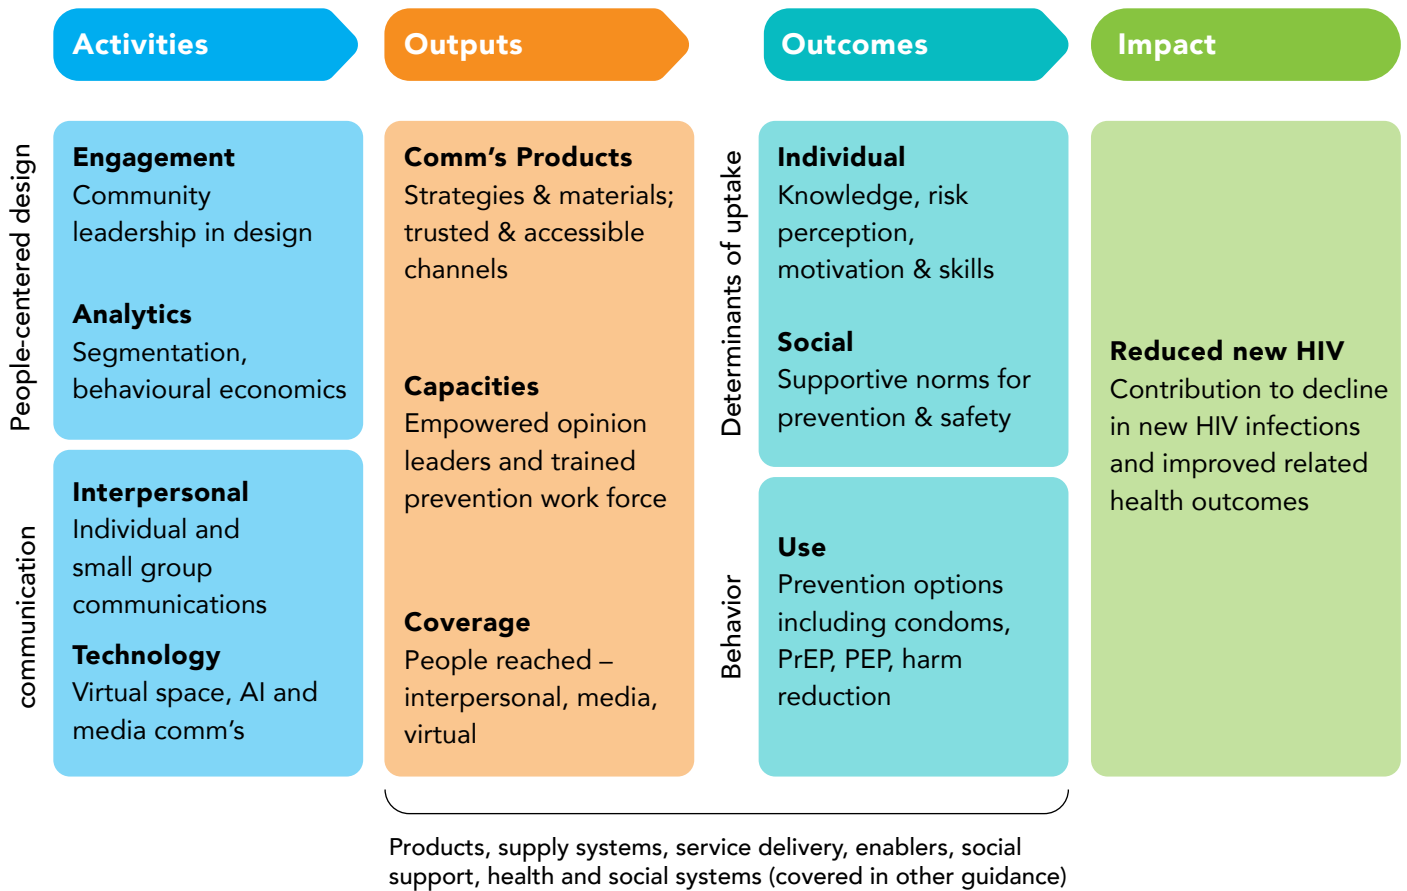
Activities

Outputs

Outcomes

Impact

People-centered design

Engagement
Community leadership in design

Analytics
Segmentation, behavioural economics

communication

Interpersonal
Individual and small group communications

Technology
Virtual space, AI and media comm's

Comm's Products
Strategies & materials; trusted & accessible channels

Capacities
Empowered opinion leaders and trained prevention work force

Coverage
People reached – interpersonal, media, virtual

Determinants of uptake

Individual
Knowledge, risk perception, motivation & skills

Social
Supportive norms for prevention & safety

Behavior

Use
Prevention options including condoms, PrEP, PEP, harm reduction

Reduced new HIV
Contribution to decline in new HIV infections and improved related health outcomes

Products, supply systems, service delivery, enablers, social support, health and social systems (covered in other guidance)